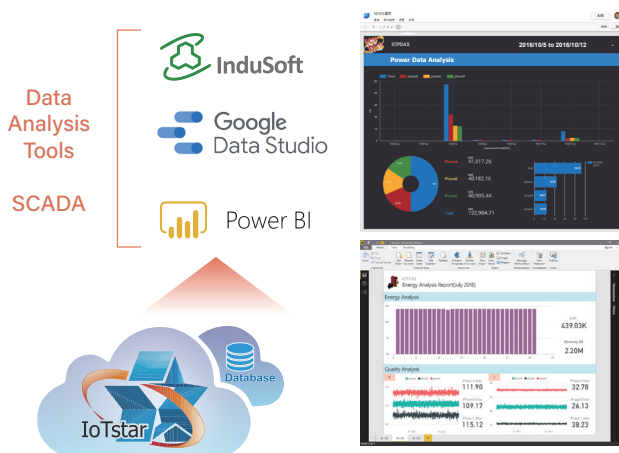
Data Analysis Tools

SCADA

InduSoft

Google Data Studio

Power BI

Database

IoTstar

ICPDAS

2016/10/5 to 2016/10/12

Power Data Analysis

Phase1 41,817.26

Phase2 40,182.16

Phase3 40,905.44

Total 122,904.71

ICP DAS

Energy Analysis Report(July 2016)

Energy Analysis

439.03K

2.20M

Quality Analysis

111.90

109.17

115.12

32.78

26.13

38.23